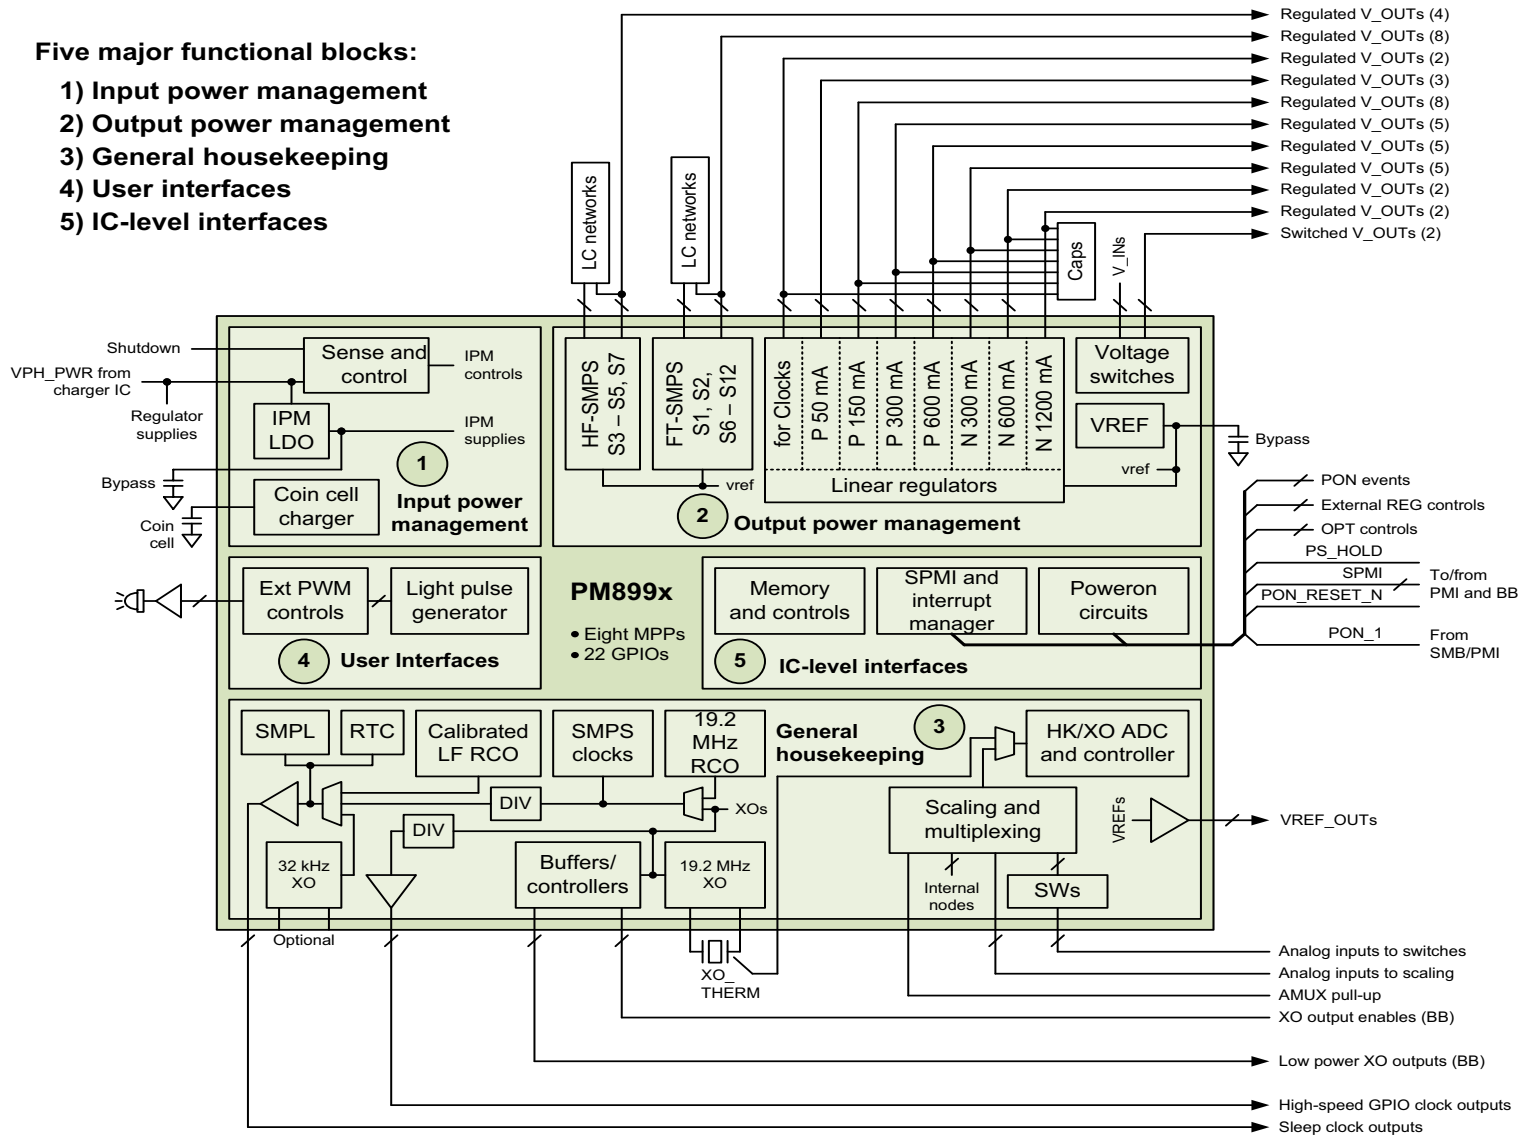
Five major functional blocks:
1) Input power management
2) Output power management
3) General housekeeping
4) User interfaces
5) IC-level interfaces

Regulated V_OUTs (4)
Regulated V_OUTs (8)
Regulated V_OUTs (2)
Regulated V_OUTs (3)
Regulated V_OUTs (8)
Regulated V_OUTs (5)
Regulated V_OUTs (5)
Regulated V_OUTs (5)
Regulated V_OUTs (2)
Regulated V_OUTs (2)
Switched V_OUTs (2)

LC networks
LC networks
Caps
V_INs

Shutdown
VPH_PWR from charger IC
Regulator supplies
Sense and control
IPM controls
IPM LDO
IPM supplies
Bypass
Coin cell charger
Coin cell
1
Input power management

HF-SMPS S3 – S5, S7
FT-SMPS S1, S2, S6 – S12
vref
for Clocks
P 50 mA
P 150 mA
P 300 mA
P 600 mA
N 300 mA
N 600 mA
N 1200 mA
Linear regulators
Voltage switches
VREF
vref
Bypass
2
Output power management

PON events
External REG controls
OPT controls
PS_HOLD
SPMI
PON_RESET_N
To/from PMI and BB
PON_1
From SMB/PMI

Ext PWM controls
Light pulse generator
4
User Interfaces

PM899x
• Eight MPPs
• 22 GPIOs

Memory and controls
SPMI and interrupt manager
Poweron circuits
5
IC-level interfaces

SMPL
RTC
Calibrated LF RCO
SMPS clocks
19.2 MHz RCO
General housekeeping
3
HK/XO ADC and controller
DIV
XOs
DIV
Scaling and multiplexing
VREFs
VREF_OUTs
32 kHz XO
Buffers/ controllers
19.2 MHz XO
Internal nodes
SWs
Optional
XO_ THERM

Analog inputs to switches
Analog inputs to scaling
AMUX pull-up
XO output enables (BB)
Low power XO outputs (BB)
High-speed GPIO clock outputs
Sleep clock outputs